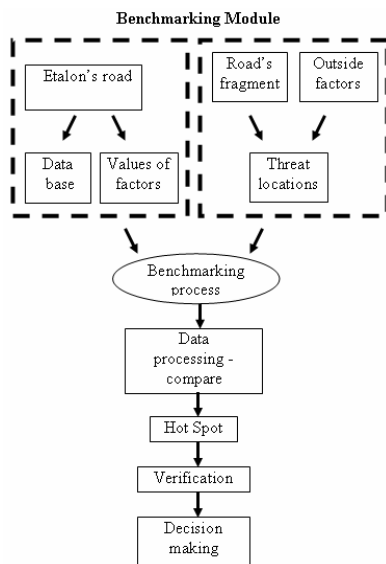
Benchmarking Module

Etalon's road

Data base

Values of factors

Road's fragment

Outside factors

Threat locations

Benchmarking process

Data processing - compare

Hot Spot

Verification

Decision making